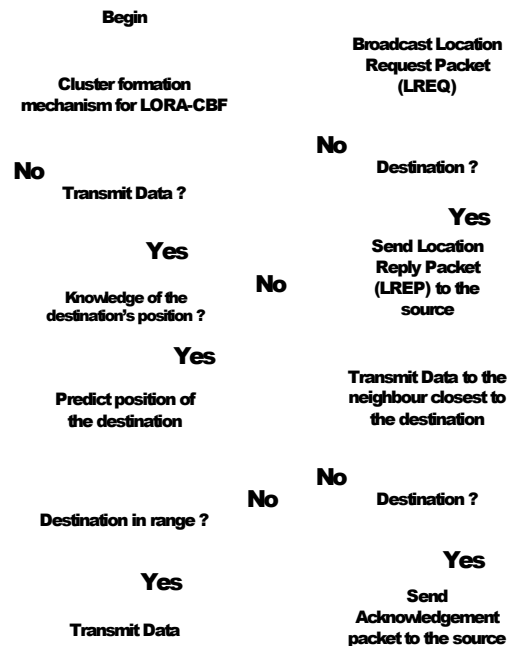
Begin

Cluster formation mechanism for LORA-CBF

No

Transmit Data ?

Yes

Knowledge of the destination's position ?

Yes

Predict position of the destination

No

Destination in range ?

Yes

Transmit Data

Broadcast Location Request Packet (LREQ)

No

Destination ?

Yes

No

Send Location Reply Packet (LREP) to the source

Transmit Data to the neighbour closest to the destination

No

Destination ?

Yes

Send Acknowledgement packet to the source